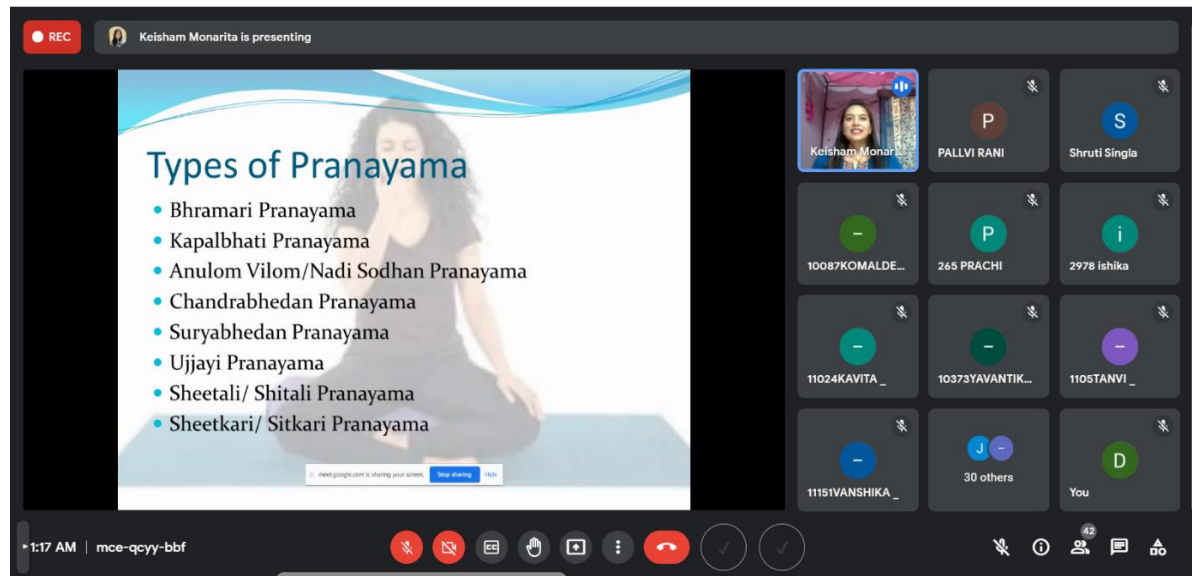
REC

Keisham Monarita is presenting

Types of Pranayama

- Bhramari Pranayama
- Kapalbhati Pranayama
- Anulom Vilom/Nadi Sodhan Pranayama
- Chandrabhedan Pranayama
- Suryabhedan Pranayama
- Ujjayi Pranayama
- Sheetali/ Shitali Pranayama
- Sheetkari/ Sitkari Pranayama

meet.google.com is sharing your screen. Stop sharing Hide

Keisham Monar...

P
PALLVI RANI

S
Shruti Singla

10087KOMALDE...

P
265 PRACHI

i
2978 ishika

11024KAVITA _

10373YAVANTIK...

1105TANVI _

11151VANSHIKA _

J
30 others

D
You

1:17 AM | mce-qcyy-bbf

42